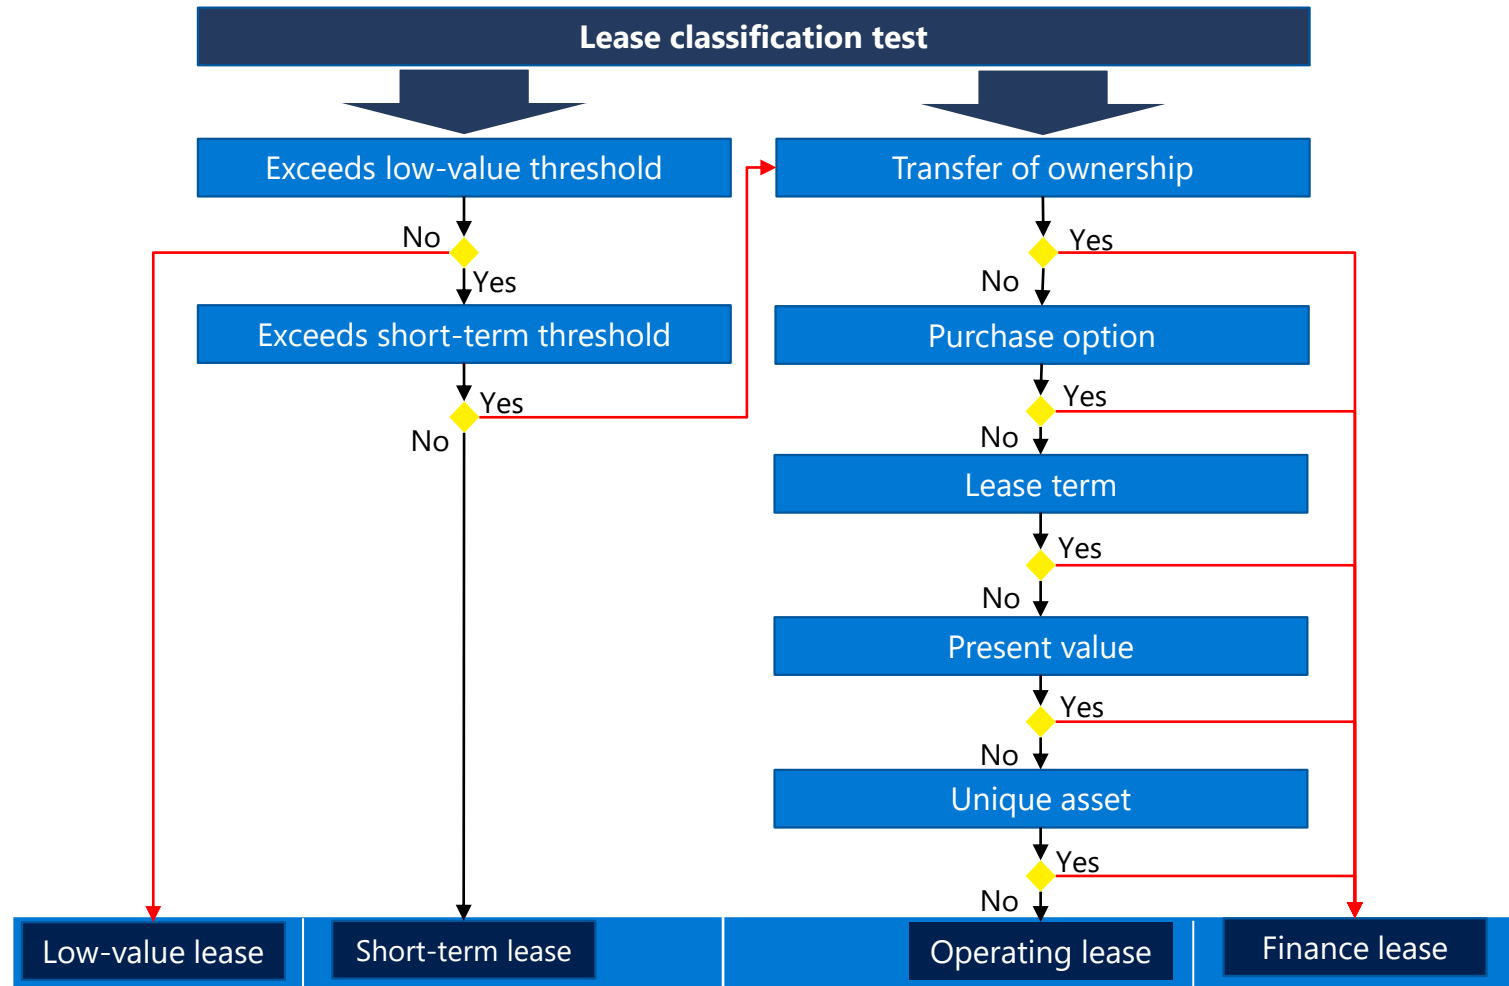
Lease classification test

Exceeds low-value threshold

No

Yes

Exceeds short-term threshold

Yes

No

Transfer of ownership

Yes

No

Purchase option

Yes

No

Lease term

Yes

No

Present value

Yes

No

Unique asset

Yes

No

Low-value lease

Short-term lease

Operating lease

Finance lease